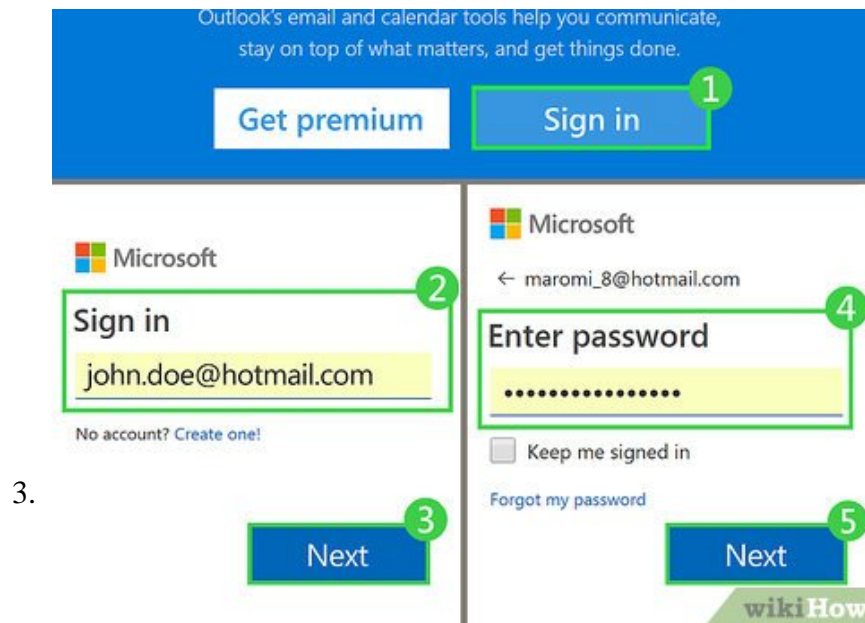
Outlook's email and calendar tools help you communicate, stay on top of what matters, and get things done.

Get premium

Sign in

1

Microsoft

2

Sign in

john.doe@hotmail.com

No account? Create one!

3

Next

Microsoft

← maromi_8@hotmail.com

4

Enter password

••••••••••••••••

Keep me signed in

Forgot my password

5

Next

3.

wikiHow